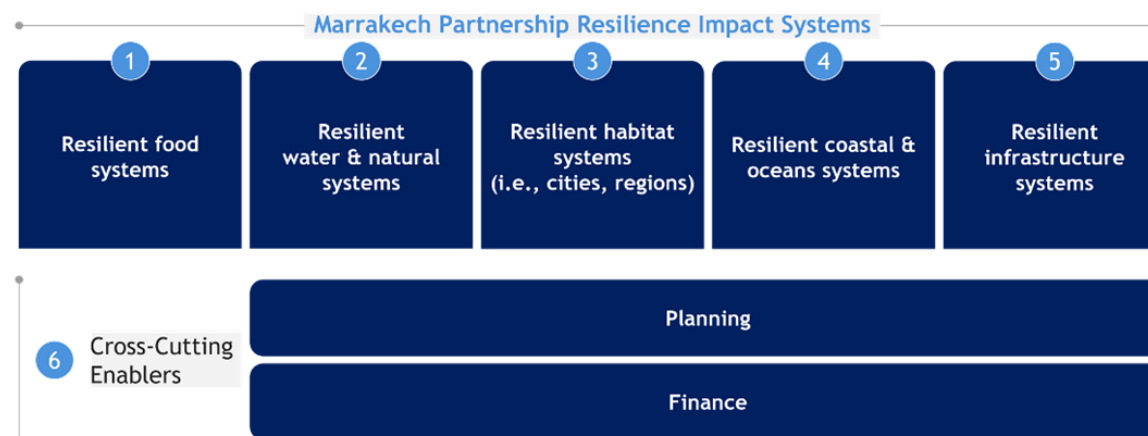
Marrakech Partnership Resilience Impact Systems

1
Resilient food systems

2
Resilient water & natural systems

3
Resilient habitat systems (i.e., cities, regions)

4
Resilient coastal & oceans systems

5
Resilient infrastructure systems

6
Cross-Cutting Enablers

Planning

Finance